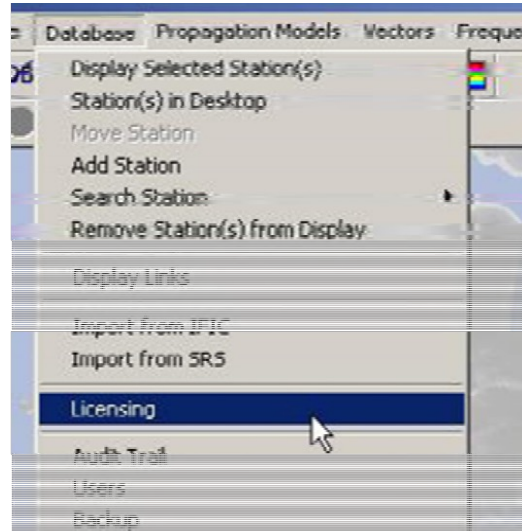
Database Propagation Models Vectors Frequ

Display Selected Station(s)
Station(s) in Desktop
Move Station
Add Station
Search Station
Remove Station(s) from Display

Display Links

Import from IFIC
Import from SRS

Licensing

Audit Trail
Users
Backup